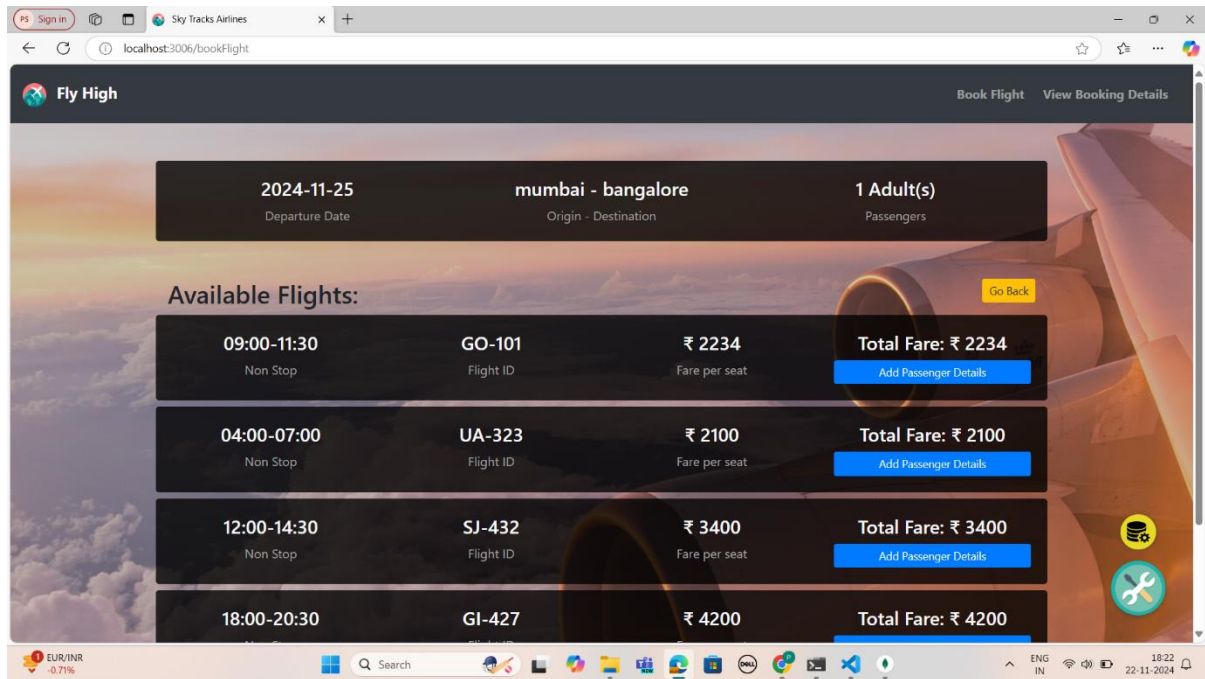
PS Sign in
Sky Tracks Airlines
localhost:3006/bookFlight

Fly High
Book Flight View Booking Details

2024-11-25
Departure Date
mumbai - bangalore
Origin - Destination
1 Adult(s)
Passengers

Available Flights:
Go Back

09:00-11:30
Non Stop
GO-101
Flight ID
₹ 2234
Fare per seat
Total Fare: ₹ 2234
Add Passenger Details

04:00-07:00
Non Stop
UA-323
Flight ID
₹ 2100
Fare per seat
Total Fare: ₹ 2100
Add Passenger Details

12:00-14:30
Non Stop
SJ-432
Flight ID
₹ 3400
Fare per seat
Total Fare: ₹ 3400
Add Passenger Details

18:00-20:30
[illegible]
GI-427
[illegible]
₹ 4200
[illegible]
Total Fare: ₹ 4200

EUR/INR
-0.71%
Search
ENG
IN
18:22
22-11-2024